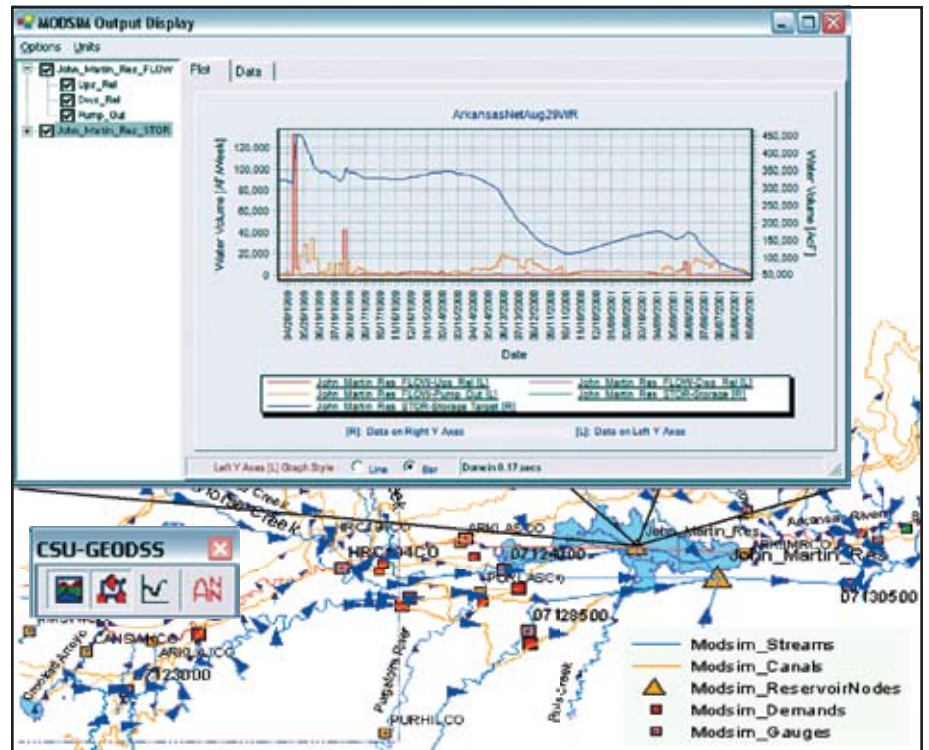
MODSIM Output Display

Options Units

John_Martin_Res_FLOW
Ups_Rel
Dws_Rel
Pump_Out
John_Martin_Res_STOR

Plot | Data

ArkansasNetAug29MR

Water Volume [AF/Week]

120,000
100,000
80,000
60,000
40,000
20,000
0

450,000
400,000
350,000
300,000
250,000
200,000
150,000
100,000
50,000

Water Volume [AcF]

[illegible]

Date

John_Martin_Res_FLOW-Ups_Rel [L]
John_Martin_Res_FLOW-Dws_Rel [L]
John_Martin_Res_FLOW-Pump_Out [L]
John_Martin_Res_STOR-Storage [R]
John_Martin_Res_STOR-Storage Target [R]

[R]: Data on Right Y Axis
[L]: Data on Left Y Axis

Left Y Axis [L] Graph Style Line Bar Done in 0.17 secs

CSU-GEODSS

HRC
ARKI_ASCO
HRC
PORT_ASCO
07124000
John_Martin_Res
John_Martin_Res
07130500
Arkansas River
07128500
CANSIACO
ARKI_ACO
123000
PURHILCO
Purgatoire River

Modsim_Streams
Modsim_Canals
Modsim_ReservoirNodes
Modsim_Demands
Modsim_Gauges